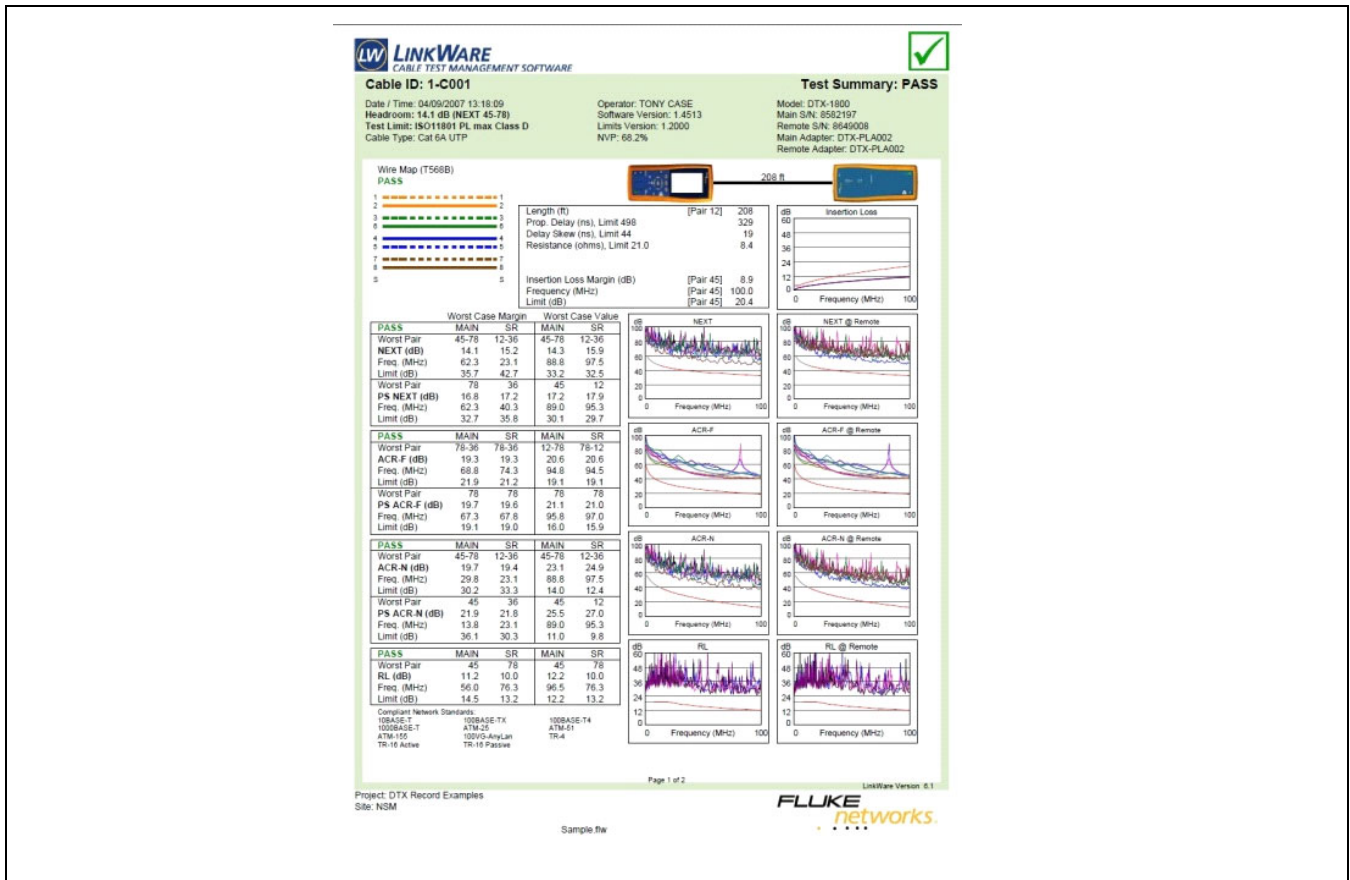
LW LINKWARE
CABLE TEST MANAGEMENT SOFTWARE

Cable ID: 1-C001

Test Summary: PASS

Date / Time: 04/09/2007 13:18:09
Headroom: 14.1 dB (NEXT 45-78)
Test Limit: ISO11801 PL max Class D
Cable Type: Cat 6A UTP

Operator: TONY CASE
Software Version: 1.4513
Limits Version: 1.2000
NVP: 68.2%

Model: DTX-1800
Main S/N: 8582197
Remote S/N: 8649008
Main Adapter: DTX-PLA002
Remote Adapter: DTX-PLA002

Wire Map (T568B)
PASS

1 1
2 2
3 3
6 6
4 4
5 5
7 7
8 8
S S

208 ft

| | | |
|---|---|---|
| Length (ft) | [Pair 12] | 208 |
| Prop. Delay (ns), Limit 498 | | 329 |
| Delay Skew (ns), Limit 44 | | 19 |
| Resistance (ohms), Limit 21.0 | | 8.4 |
| Insertion Loss Margin (dB) | [Pair 45] | 8.9 |
| Frequency (MHz) | [Pair 45] | 100.0 |
| Limit (dB) | [Pair 45] | 20.4 |

Insertion Loss
dB 60 48 36 24 12 0
0 Frequency (MHz) 100

| | Worst Case Margin MAIN | Worst Case Margin SR | Worst Case Value MAIN | Worst Case Value SR |
|---|---|---|---|---|
| PASS | MAIN | SR | MAIN | SR |
| Worst Pair | 45-78 | 12-36 | 45-78 | 12-36 |
| NEXT (dB) | 14.1 | 15.2 | 14.3 | 15.9 |
| Freq. (MHz) | 62.3 | 23.1 | 88.8 | 97.5 |
| Limit (dB) | 35.7 | 42.7 | 33.2 | 32.5 |
| Worst Pair | 78 | 36 | 45 | 12 |
| PS NEXT (dB) | 16.8 | 17.2 | 17.2 | 17.9 |
| Freq. (MHz) | 62.3 | 40.3 | 89.0 | 95.3 |
| Limit (dB) | 32.7 | 35.6 | 30.1 | 29.7 |

| PASS | MAIN | SR | MAIN | SR |
|---|---|---|---|---|
| Worst Pair | 78-36 | 78-36 | 12-78 | 78-12 |
| ACR-F (dB) | 19.3 | 19.3 | 20.6 | 20.6 |
| Freq. (MHz) | 68.8 | 74.3 | 94.8 | 94.5 |
| Limit (dB) | 21.9 | 21.2 | 19.1 | 19.1 |
| Worst Pair | 78 | 78 | 78 | 78 |
| PS ACR-F (dB) | 19.7 | 19.6 | 21.1 | 21.0 |
| Freq. (MHz) | 67.3 | 67.8 | 95.8 | 97.0 |
| Limit (dB) | 19.1 | 19.0 | 16.0 | 15.9 |

| PASS | MAIN | SR | MAIN | SR |
|---|---|---|---|---|
| Worst Pair | 45-78 | 12-36 | 45-78 | 12-36 |
| ACR-N (dB) | 19.7 | 19.4 | 23.1 | 24.9 |
| Freq. (MHz) | 29.8 | 23.1 | 88.8 | 97.5 |
| Limit (dB) | 30.2 | 33.3 | 14.0 | 12.4 |
| Worst Pair | 45 | 36 | 45 | 12 |
| PS ACR-N (dB) | 21.9 | 21.8 | 25.5 | 27.0 |
| Freq. (MHz) | 13.8 | 23.1 | 89.0 | 95.3 |
| Limit (dB) | 36.1 | 30.3 | 11.0 | 9.8 |

| PASS | MAIN | SR | MAIN | SR |
|---|---|---|---|---|
| Worst Pair | 45 | 78 | 45 | 78 |
| RL (dB) | 11.2 | 10.0 | 12.2 | 10.0 |
| Freq. (MHz) | 56.0 | 76.3 | 96.5 | 76.3 |
| Limit (dB) | 14.5 | 13.2 | 12.2 | 13.2 |

Compliant Network Standards:
10BASE-T 100BASE-TX 100BASE-T4
1000BASE-T ATM-25 ATM-51
ATM-155 100VG-AnyLan TR-4
TR-16 Active TR-16 Passive

NEXT
dB 100 80 60 40 20 0
0 Frequency (MHz) 100

NEXT @ Remote
dB 100 80 60 40 20 0
0 Frequency (MHz) 100

ACR-F
dB 100 80 60 40 20 0
0 Frequency (MHz) 100

ACR-F @ Remote
dB 100 80 60 40 20 0
0 Frequency (MHz) 100

ACR-N
dB 100 80 60 40 20 0
0 Frequency (MHz) 100

ACR-N @ Remote
dB 100 80 60 40 20 0
0 Frequency (MHz) 100

RL
dB 60 48 36 24 12 0
0 Frequency (MHz) 100

RL @ Remote
dB 60 48 36 24 12 0
0 Frequency (MHz) 100

Page 1 of 2

LinkWare Version 6.1

Project: DTX Record Examples
Site: NSM

FLUKE networks.

Sample.flw